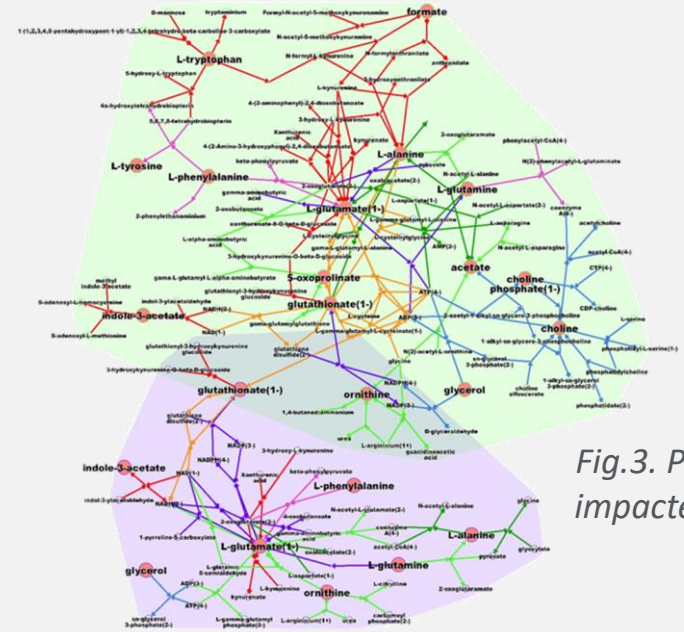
D-mannose
tryptaminium
Formyl-N-acetyl-5-methoxykynurenamine
formate
1-(1,2,3,4,5-pentahydroxypent-1-yl)-1,2,3,4-tetrahydro-beta-carboline-3-carboxylate
N-acetyl-5-methoxykynuramine
L-tryptophan
N-formylanthranilate
N-formyl-L-kynurenine
anthranilate
5-hydroxy-L-tryptophan
5-hydroxyanthranilate
L-kynurenine
4a-hydroxytetrahydrobiopterin
4-(2-aminophenyl)-2,4-dioxobutanoate
3-hydroxy-L-kynurenine
5,6,7,8-tetrahydrobiopterin
Xanthurenic acid
kynurenate
4-(2-Amino-3-hydroxyphenyl)-2,4-dioxobutanoate
2-oxoglutaramate
phenylacetyl-CoA(4-)
L-tyrosine
L-alanine
keto-phenylpyruvate
pyruvate
N(2)-phenylacetyl-L-glutaminate
L-phenylalanine
N-acetyl-L-alanine
gamma-aminobutyric acid
L-glutamine
2-oxoglutarate(2-)
coenzyme A(4-)
2-phenylethanaminium
L-glutamate(1-)
N-acetyl-L-aspartate(2-)
L-aspartate(1-)
acetylcholine
L-asparagine
L-gamma-glutamyl-L-glutamine
L-alpha-aminobutyric acid
L-cysteinylglycine
gamma-L-glutamyl-L-alanine
AMP(2-)
acetyl-CoA(4-)
N-acetyl-L-asparagine
3-hydroxykynurenine-O-beta-D-glucoside
CTP(4-)
choline
phosphate(1-)
gama-L-glutamyl-L-alpha-aminobutyrate
acetate
5-oxoprolinate
methyl indole-3-acetate
glutathionyl-3-hydroxykynurenine glucoside
ATP(4-)
CDP-choline
S-adenosyl-L-homocysteine
indol-3-ylacetaldehyde
glutathionate(1-)
L-cysteine
NADPH(4-)
indole-3-acetate
2-acetyl-1-alkyl-sn-glycero-3-phosphocholine
choline
L-serine
gamma-glutamylglutathione
L-gamma-glutamyl-L-cysteinate(1-)
NAD(1-)
ADP(3-)
S-adenosyl-L-methionine
phosphatidyl-L-serine(1-)
N(2)-acetyl-L-ornithine
sn-glycerol 3-phosphate(2-)
glycine
glutathionyl-3-hydroxykynurenine glucoside
phosphatidylcholine
glutathione disulfide(2-)
1-alkyl-sn-glycerol 3-phosphate(2-)
choline alfoscerate
3-hydroxykynurenine-O-beta-D-glucoside
NADPH(4-)
glycerol
glutathionate(1-)
ornithine
NADP(3-)
phosphatidate(2-)
1,4-butanediammonium
glutathione disulfide(2-)
D-glyceraldehyde
urea
L-argininium(1+)
guanidinoacetic acid
NADP(3-)
3-hydroxy-L-kynurenine
NADPH(4-)
Xanthurenic acid
keto-phenylpyruvate
indole-3-acetate
NAD(1-)
L-phenylalanine
indol-3-ylacetaldehyde
NADH(2-)
N-acetyl-L-glutamate(2-)
N-acetyl-L-alanine
glycine
2-oxoglutarate(2-)
2-oxobutanoate
coenzyme A(4-)
1-pyrroline-5-carboxylate
gamma-aminobutyric acid
L-alanine
L-glutamate(1-)
oxaloacetate(2-)
acetyl-CoA(4-)
pyruvate
glyoxylate
L-glutamate 5-semialdehyde
L-aspartate(1-)
L-kynurenine
L-glutamine
glycerol
ADP(3-)
L-citrulline
2-oxoglutaramate
kynurenate
ornithine
ATP(4-)
sn-glycerol 3-phosphate(2-)
L-gamma-glutamyl phosphate(2-)
L-argininium(1+)
urea
carbamoyl phosphate(2-)

Fig.3. P
impacte